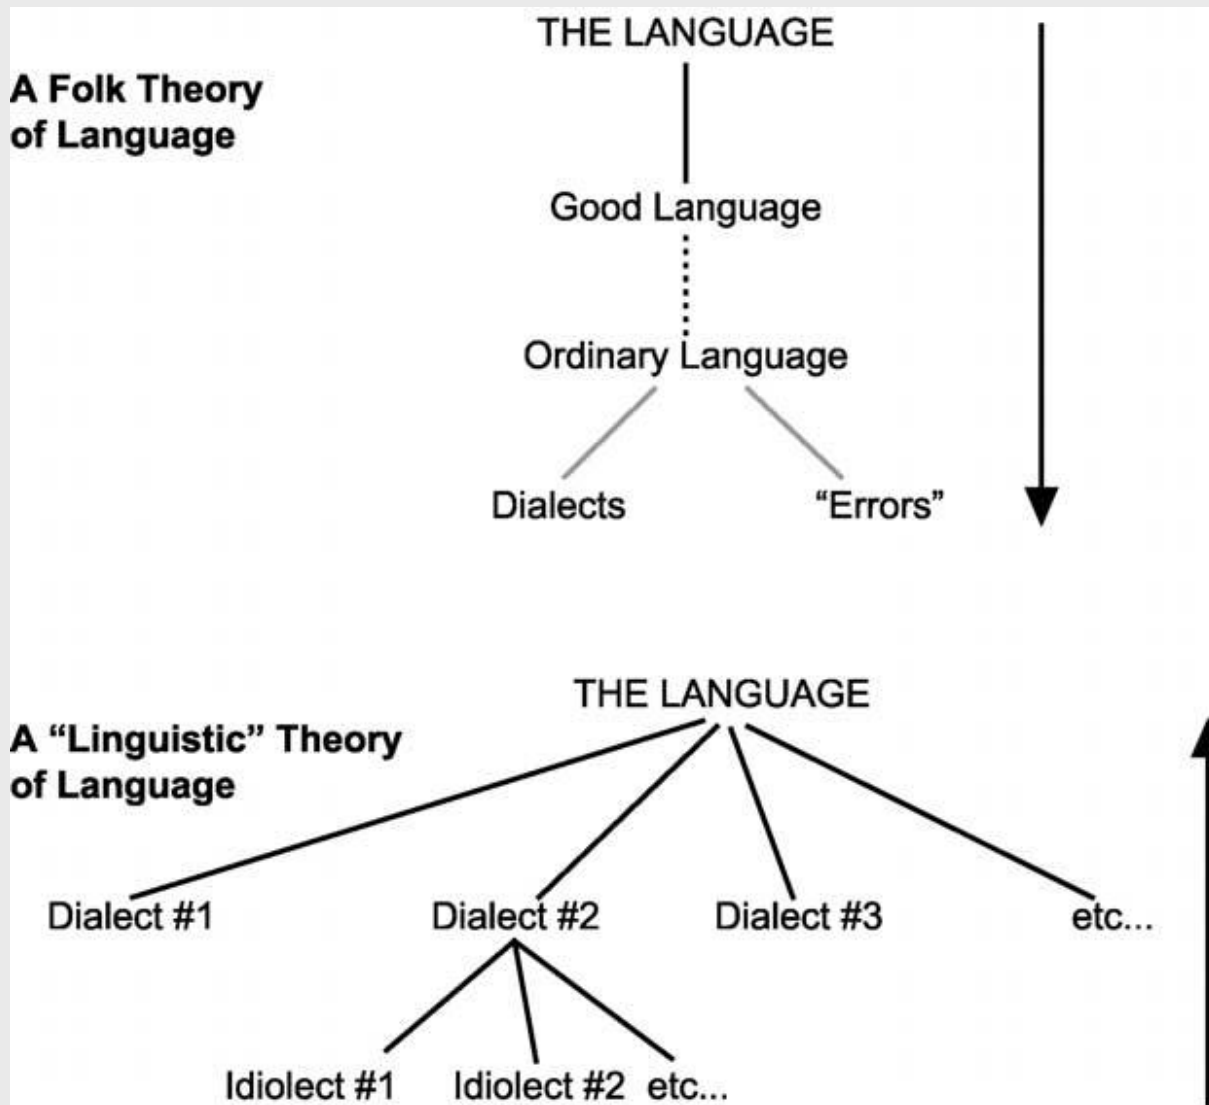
A Folk Theory of Language

THE LANGUAGE

Good Language

Ordinary Language

Dialects

“Errors”

A “Linguistic” Theory of Language

THE LANGUAGE

Dialect #1

Dialect #2

Dialect #3

etc...

Idiolect #1

Idiolect #2

etc...